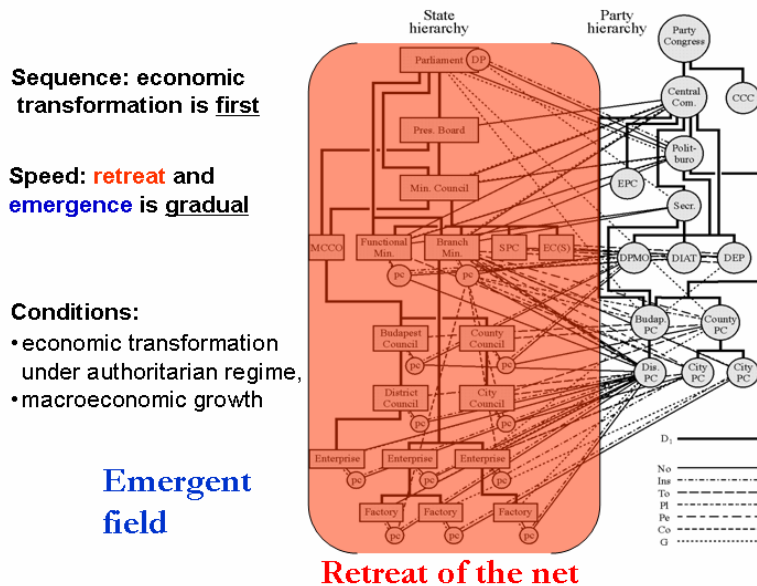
Sequence: economic transformation is first

Speed: retreat and emergence is gradual

Conditions:
• economic transformation under authoritarian regime,
• macroeconomic growth

Emergent field

State hierarchy

Party hierarchy

Parliament
DP
Pres. Board
Min. Council
MCCO
Functional Min.
Branch Min.
SPC
EC(S)
pc
pc
Budapest Council
County Council
pc
District Council
City Council
pc
pc
Enterprise
Enterprise
Enterprise
pc
pc
pc
Factory
Factory
Factory
pc
pc
pc

Party Congress
Central Com.
CCC
Polit-buro
EPC
Secr.
DPMO
DIAT
DEP
Budap. PC
County PC
Dis. PC
City PC
City PC

$D_1$
No
Ins
To
Pl
Pe
Co
G

Retreat of the net